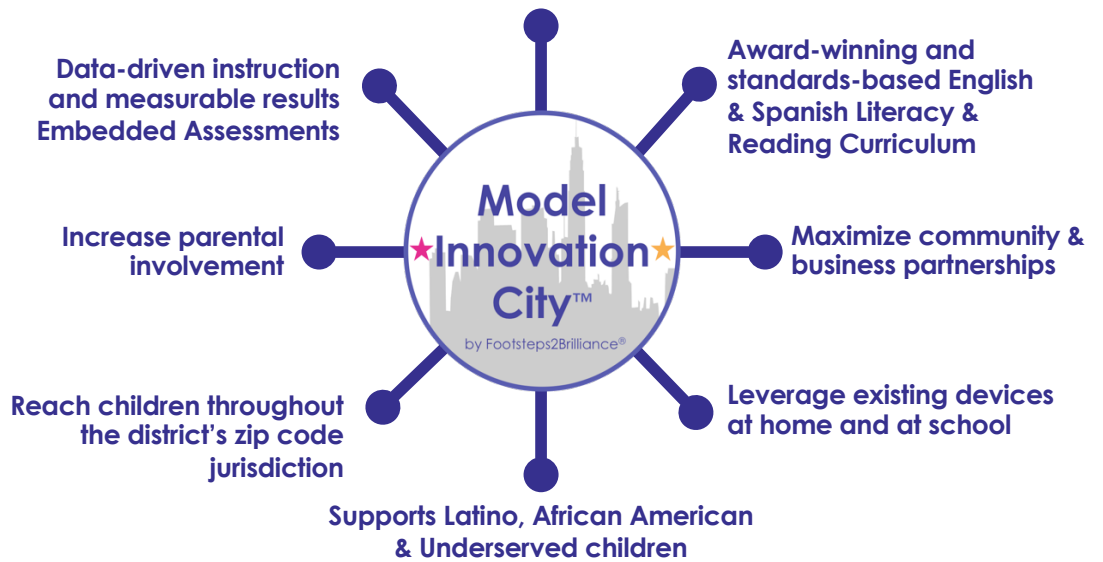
Data-driven instruction and measurable results Embedded Assessments

Award-winning and standards-based English & Spanish Literacy & Reading Curriculum

Model Innovation City™
by Footsteps2Brilliance®

Increase parental involvement

Maximize community & business partnerships

Reach children throughout the district's zip code jurisdiction

Leverage existing devices at home and at school

Supports Latino, African American & Underserved children